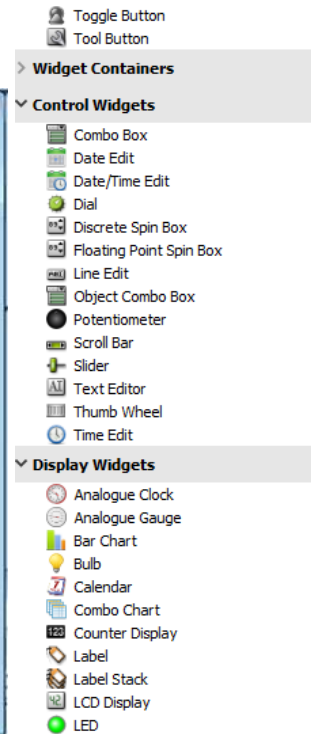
Toggle Button
Tool Button

Widget Containers

Control Widgets

Combo Box
Date Edit
Date/Time Edit
Dial
Discrete Spin Box
Floating Point Spin Box
Line Edit
Object Combo Box
Potentiometer
Scroll Bar
Slider
Text Editor
Thumb Wheel
Time Edit

Display Widgets

Analogue Clock
Analogue Gauge
Bar Chart
Bulb
Calendar
Combo Chart
Counter Display
Label
Label Stack
LCD Display
LED